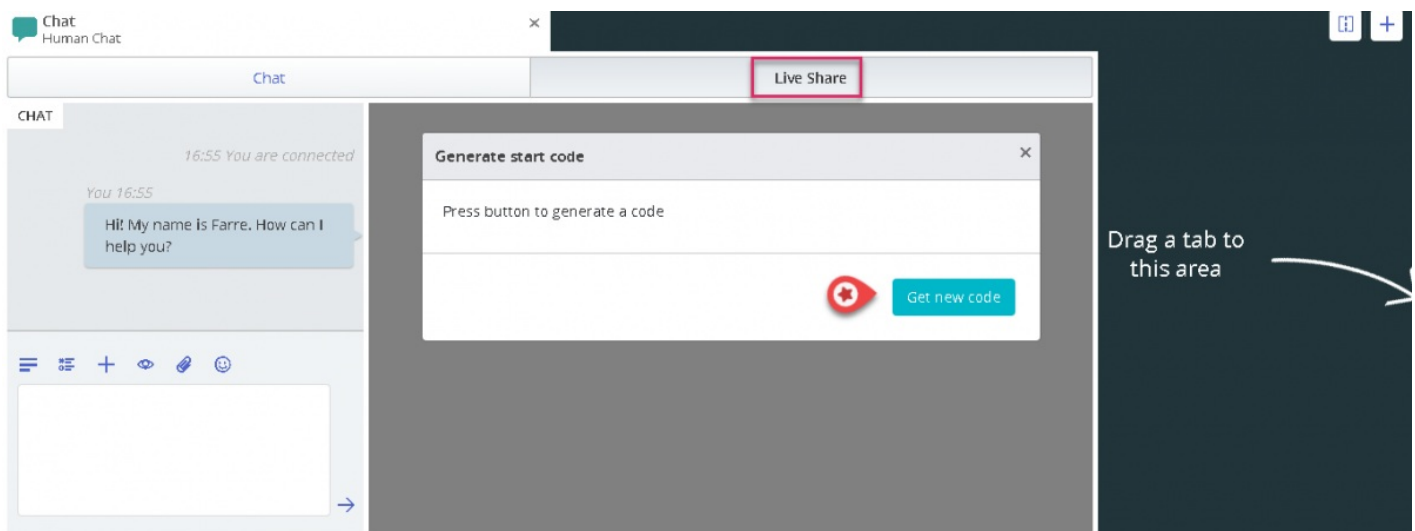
Chat
Human Chat

Chat

Live Share

CHAT

16:55 You are connected

You 16:55

Hi! My name is Farre. How can I help you?

Generate start code

Press button to generate a code

Get new code

Drag a tab to this area